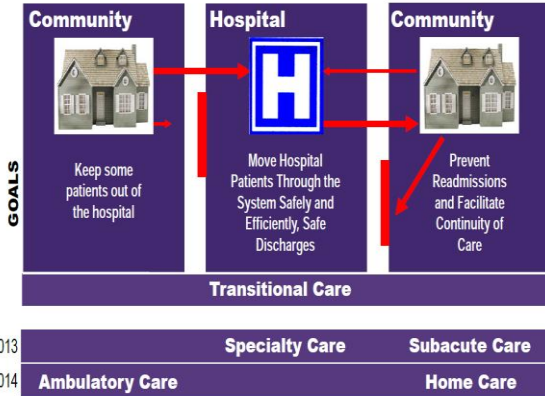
Community

Hospital

Community

H

GOALS

Keep some patients out of the hospital

Move Hospital Patients Through the System Safely and Efficiently, Safe Discharges

Prevent Readmissions and Facilitate Continuity of Care

Transitional Care

013

Specialty Care

Subacute Care

014

Ambulatory Care

Home Care